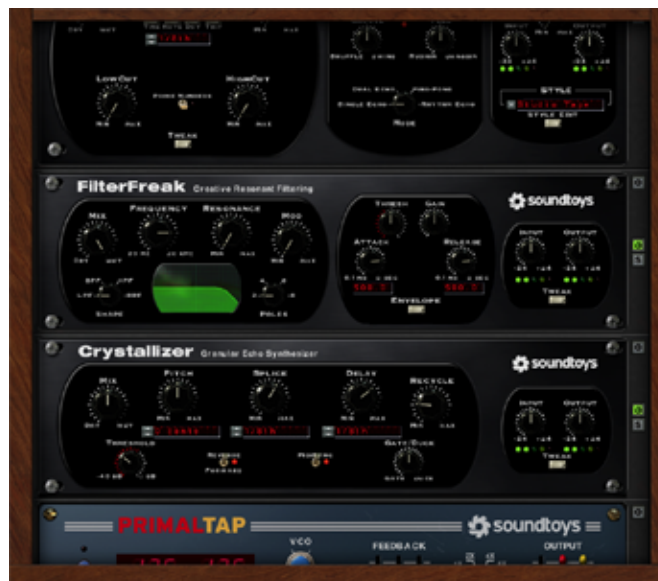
Low Cut
High Cut
Tweak
Mode
Style
FilterFreak Creative Resonant Filtering
soundtoys
Mix
Frequency
Resonance
Mod
Thresh
Gain
Attack
Release
Envelope
Input
Output
Tweak
Shape
Poles
Crystallizer Granular Echo Synthesizer
soundtoys
Mix
Pitch
Splice
Delay
Recycle
Threshold
Reverse
Gate/Duck
Input
Output
Tweak
PRIMALTAP
soundtoys
VCO
FEEDBACK
OUTPUT